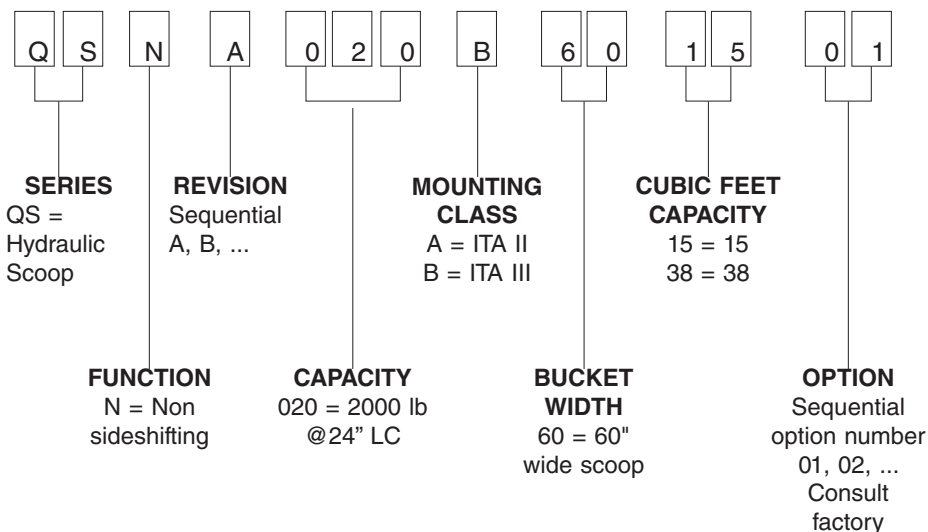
Q S N A 0 2 0 B 6 0 1 5 0 1

SERIES
QS = Hydraulic Scoop

REVISION
Sequential A, B, ...

MOUNTING CLASS
A = ITA II
B = ITA III

CUBIC FEET CAPACITY
15 = 15
38 = 38

FUNCTION
N = Non sideshifting

CAPACITY
020 = 2000 lb @24" LC

BUCKET WIDTH
60 = 60" wide scoop

OPTION
Sequential option number 01, 02, ... Consult factory